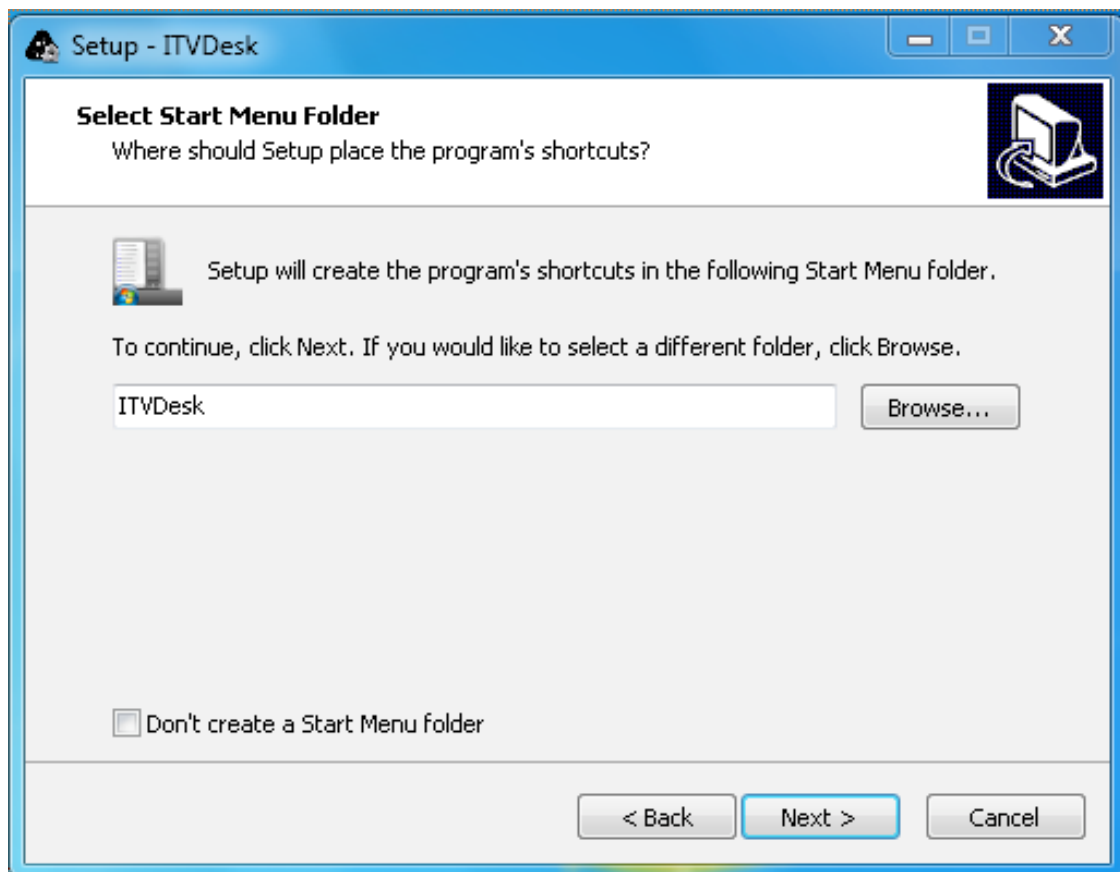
Setup - ITVDesk

Select Start Menu Folder
Where should Setup place the program's shortcuts?

Setup will create the program's shortcuts in the following Start Menu folder.

To continue, click Next. If you would like to select a different folder, click Browse.

ITVDesk

Browse...

Don't create a Start Menu folder

< Back

Next >

Cancel